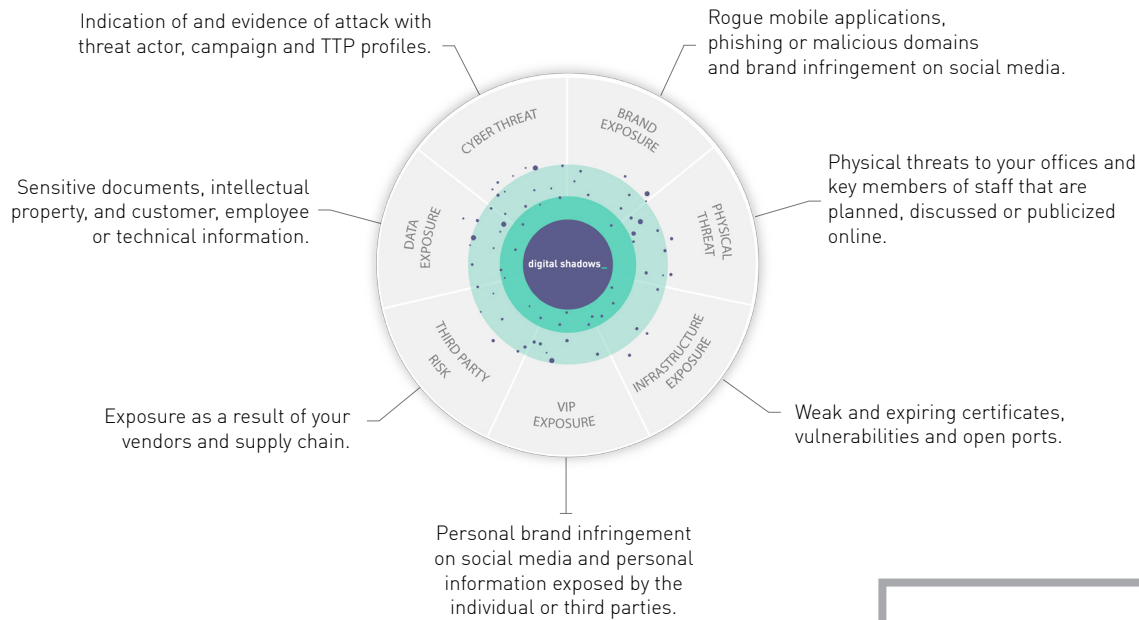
Indication of and evidence of attack with threat actor, campaign and TTP profiles.

Rogue mobile applications, phishing or malicious domains and brand infringement on social media.

Sensitive documents, intellectual property, and customer, employee or technical information.

Physical threats to your offices and key members of staff that are planned, discussed or publicized online.

CYBER THREAT

BRAND EXPOSURE

DATA EXPOSURE

digital shadows_

PHYSICAL THREAT

THIRD PARTY RISK

INFRASTRUCTURE EXPOSURE

VIP EXPOSURE

Exposure as a result of your vendors and supply chain.

Weak and expiring certificates, vulnerabilities and open ports.

Personal brand infringement on social media and personal information exposed by the individual or third parties.